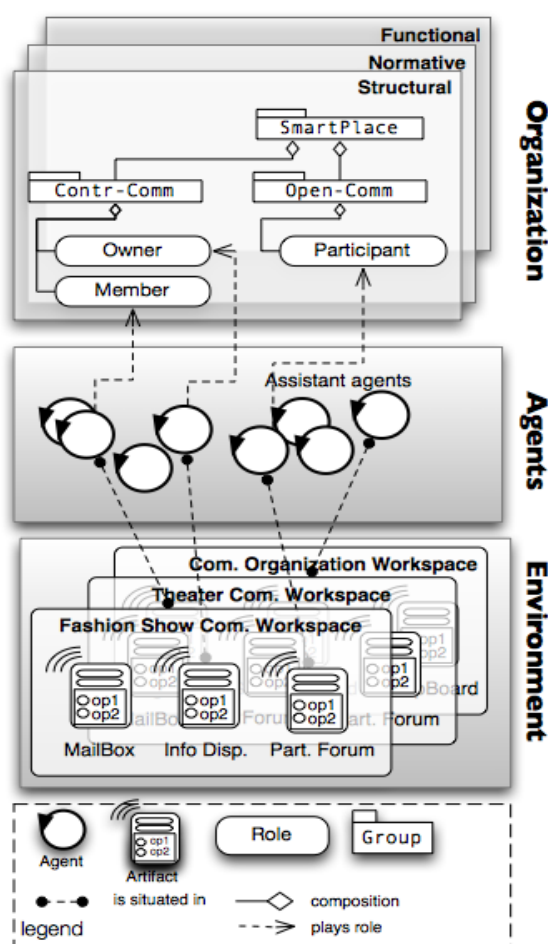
Functional
Normative
Structural

Organization

SmartPlace
Contr-Comm
Open-Comm
Owner
Member
Participant

Agents

Assistant agents

Environment

Com. Organization Workspace
Theater Com. Workspace
Fashion Show Com. Workspace

op1
op2
op1
op2
op1
op2
op1
op2
op1
op2
op1
op2

MailBox
Info Disp.
Part. Forum
Part. Forum
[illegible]oBoard
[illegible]ailBo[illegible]
Forum

Agent
op1
op2
Artifact
Role
Group
is situated in
composition
plays role
legend